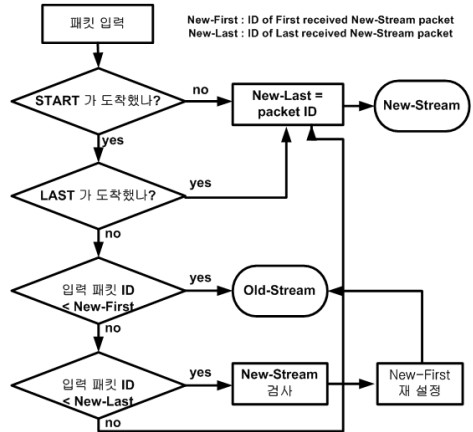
패킷 입력

New-First : ID of First received New-Stream packet
New-Last : ID of Last received New-Stream packet

START 가 도착했나?

no

New-Last = packet ID

New-Stream

yes

LAST 가 도착했나?

yes

no

입력 패킷 ID < New-First

yes

Old-Stream

no

입력 패킷 ID < New-Last

yes

New-Stream 검사

New-First 재 설정

no